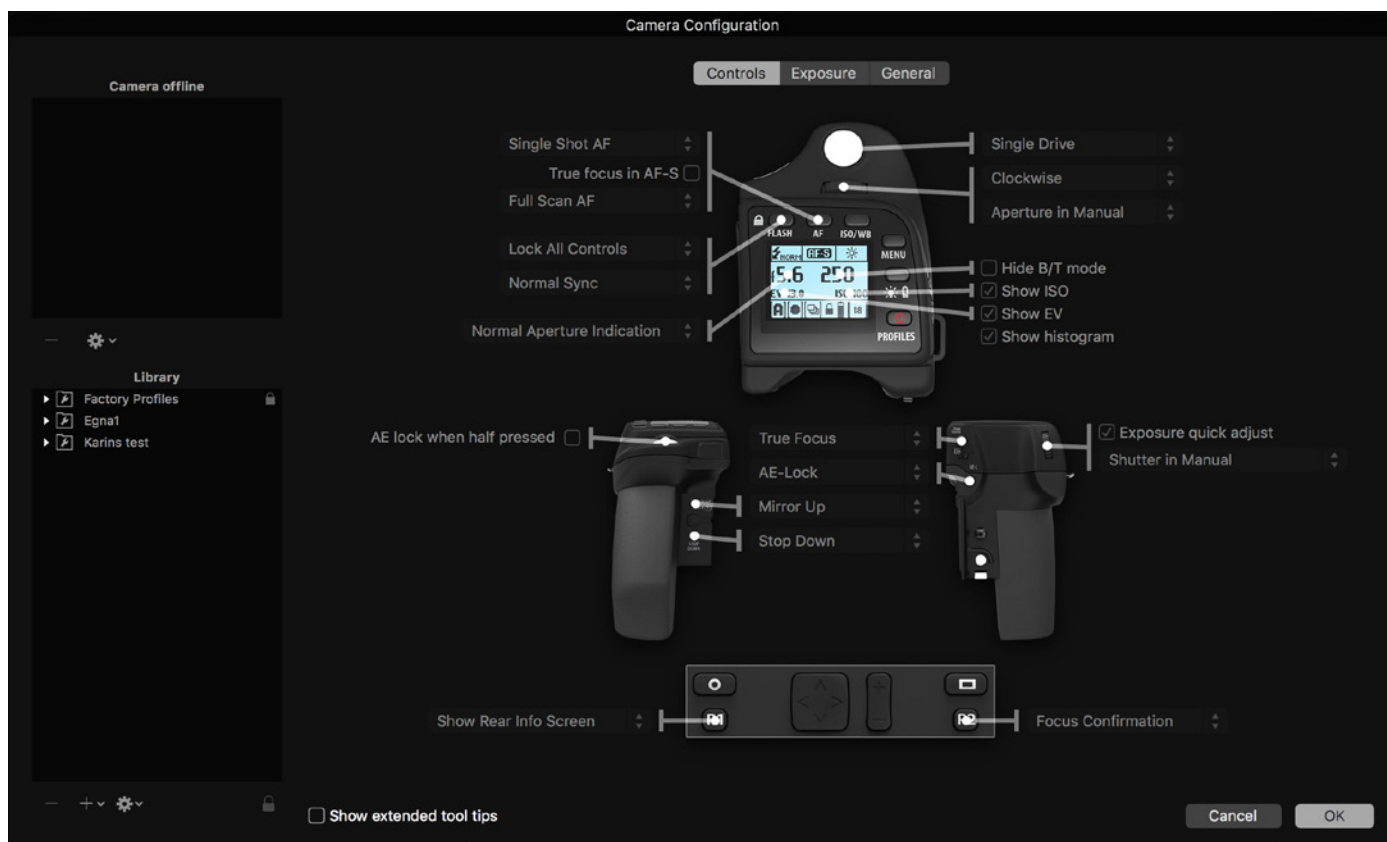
Camera Configuration

Camera offline

Library

Factory Profiles

Egna1

Karins test

Controls | Exposure | General

Single Shot AF

True focus in AF-S

Full Scan AF

Lock All Controls

Normal Sync

Normal Aperture Indication

Single Drive

Clockwise

Aperture in Manual

Hide B/T mode

Show ISO

Show EV

Show histogram

FLASH AF ISO/WB

MENU

PROFILES

AE lock when half pressed

True Focus

AE-Lock

Mirror Up

Stop Down

Exposure quick adjust

Shutter in Manual

Show Rear Info Screen

R1

R2

Focus Confirmation

Show extended tool tips

Cancel

OK